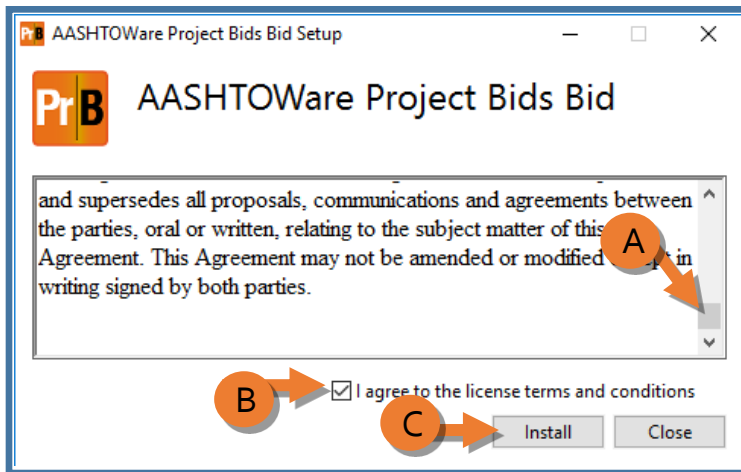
PrB AASHTOWare Project Bids Bid Setup

PrB AASHTOWare Project Bids Bid

and supersedes all proposals, communications and agreements between the parties, oral or written, relating to the subject matter of this Agreement. This Agreement may not be amended or modified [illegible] in writing signed by both parties.

A

B

I agree to the license terms and conditions

C

Install

Close